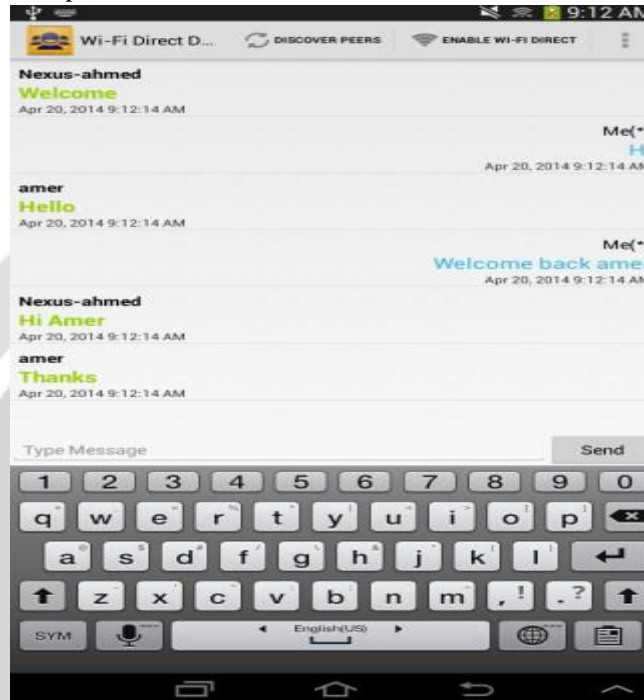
9:12 AM

Wi-Fi Direct D... DISCOVER PEERS ENABLE WI-FI DIRECT

Nexus-ahmed
Welcome
Apr 20, 2014 9:12:14 AM

Me(*
H
Apr 20, 2014 9:12:14 AM

amer
Hello
Apr 20, 2014 9:12:14 AM

Me(*
Welcome back ame
Apr 20, 2014 9:12:14 AM

Nexus-ahmed
Hi Amer
Apr 20, 2014 9:12:14 AM

amer
Thanks
Apr 20, 2014 9:12:14 AM

Type Message
Send

1 2 3 4 5 6 7 8 9 0
q w e r t y u i o p
a s d f g h j k l
z x c v b n m , ! . ?
SYM English(US)